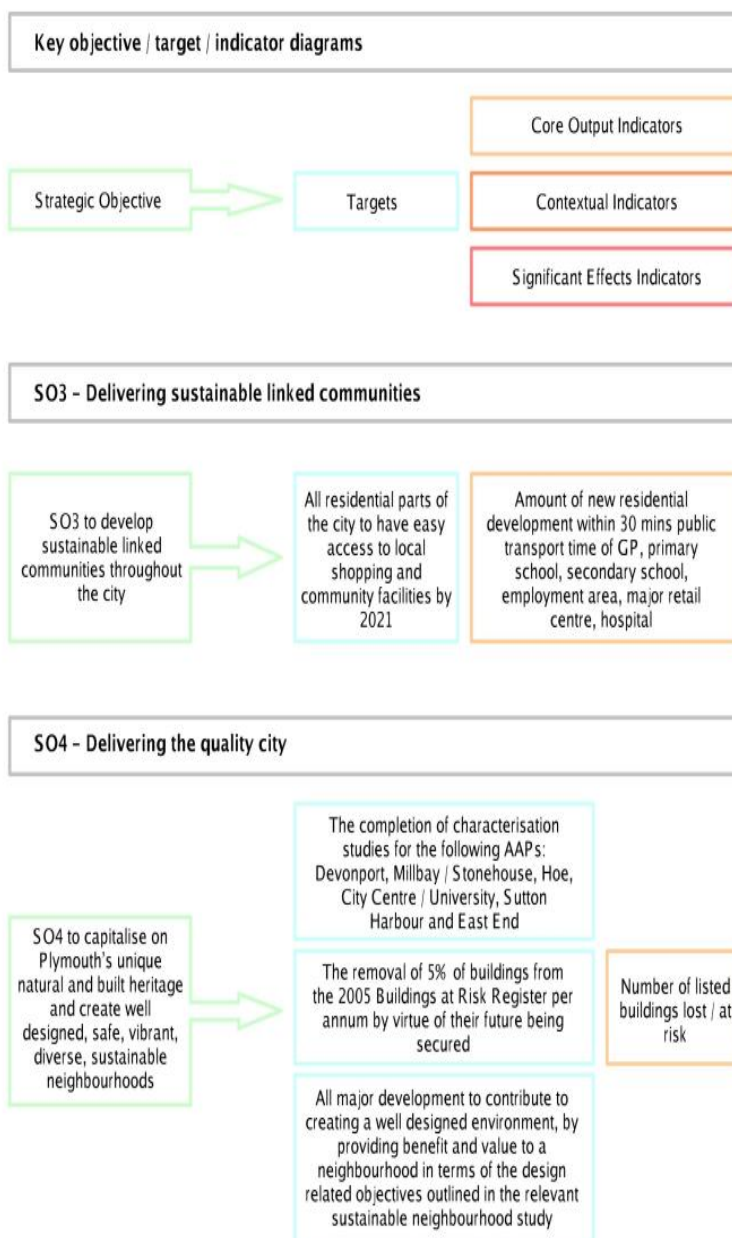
Key objective / target / indicator diagrams

Core Output Indicators

Strategic Objective

Targets

Contextual Indicators

Significant Effects Indicators

SO3 - Delivering sustainable linked communities

SO3 to develop sustainable linked communities throughout the city

All residential parts of the city to have easy access to local shopping and community facilities by 2021

Amount of new residential development within 30 mins public transport time of GP, primary school, secondary school, employment area, major retail centre, hospital

SO4 - Delivering the quality city

The completion of characterisation studies for the following AAPs: Devonport, Millbay / Stonehouse, Hoe, City Centre / University, Sutton Harbour and East End

SO4 to capitalise on Plymouth's unique natural and built heritage and create well designed, safe, vibrant, diverse, sustainable neighbourhoods

The removal of 5% of buildings from the 2005 Buildings at Risk Register per annum by virtue of their future being secured

Number of listed buildings lost / at risk

All major development to contribute to creating a well designed environment, by providing benefit and value to a neighbourhood in terms of the design related objectives outlined in the relevant sustainable neighbourhood study